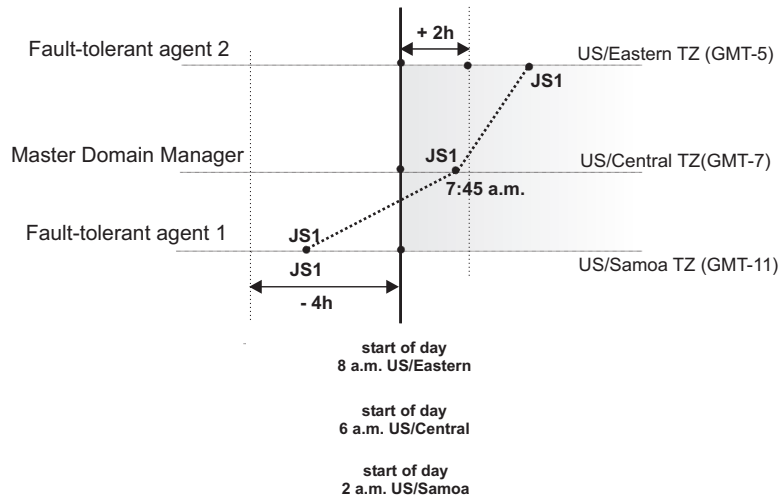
+ 2h

Fault-tolerant agent 2

US/Eastern TZ (GMT-5)

JS1

Master Domain Manager

JS1

US/Central TZ(GMT-7)

7:45 a.m.

Fault-tolerant agent 1

JS1

JS1

US/Samoa TZ (GMT-11)

- 4h

start of day
8 a.m. US/Eastern

start of day
6 a.m. US/Central

start of day
2 a.m. US/Samoa